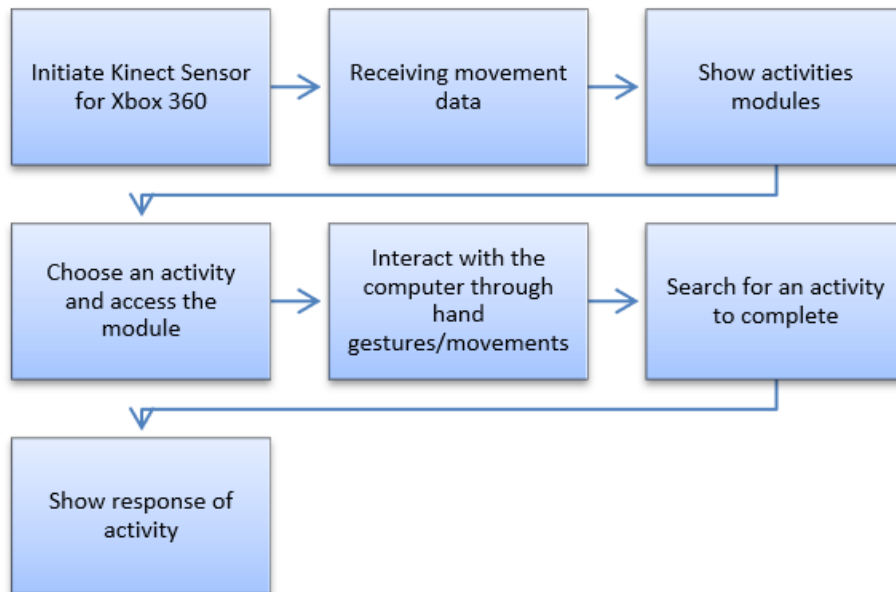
Initiate Kinect Sensor for Xbox 360

Receiving movement data

Show activities modules

Choose an activity and access the module

Interact with the computer through hand gestures/movements

Search for an activity to complete

Show response of activity